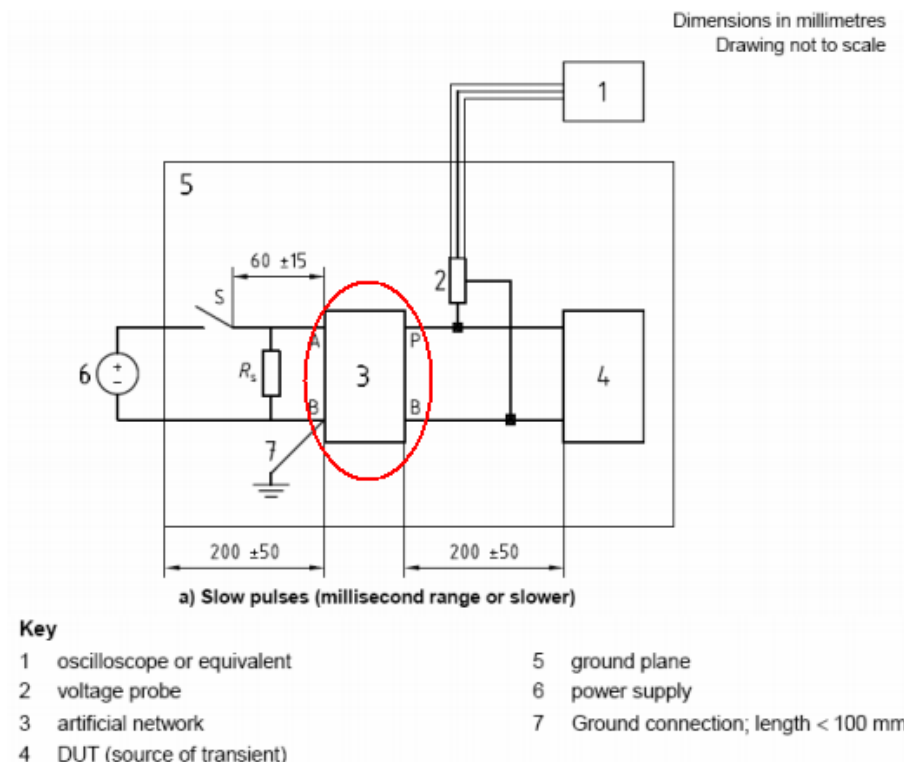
Dimensions in millimetres
Drawing not to scale

1

5

60 ±15

2

S

A

P

6

+
−

$R_s$

3

4

B

B

7

200 ±50

200 ±50

a) Slow pulses (millisecond range or slower)

Key

1 oscilloscope or equivalent
2 voltage probe
3 artificial network
4 DUT (source of transient)

5 ground plane
6 power supply
7 Ground connection; length < 100 mm